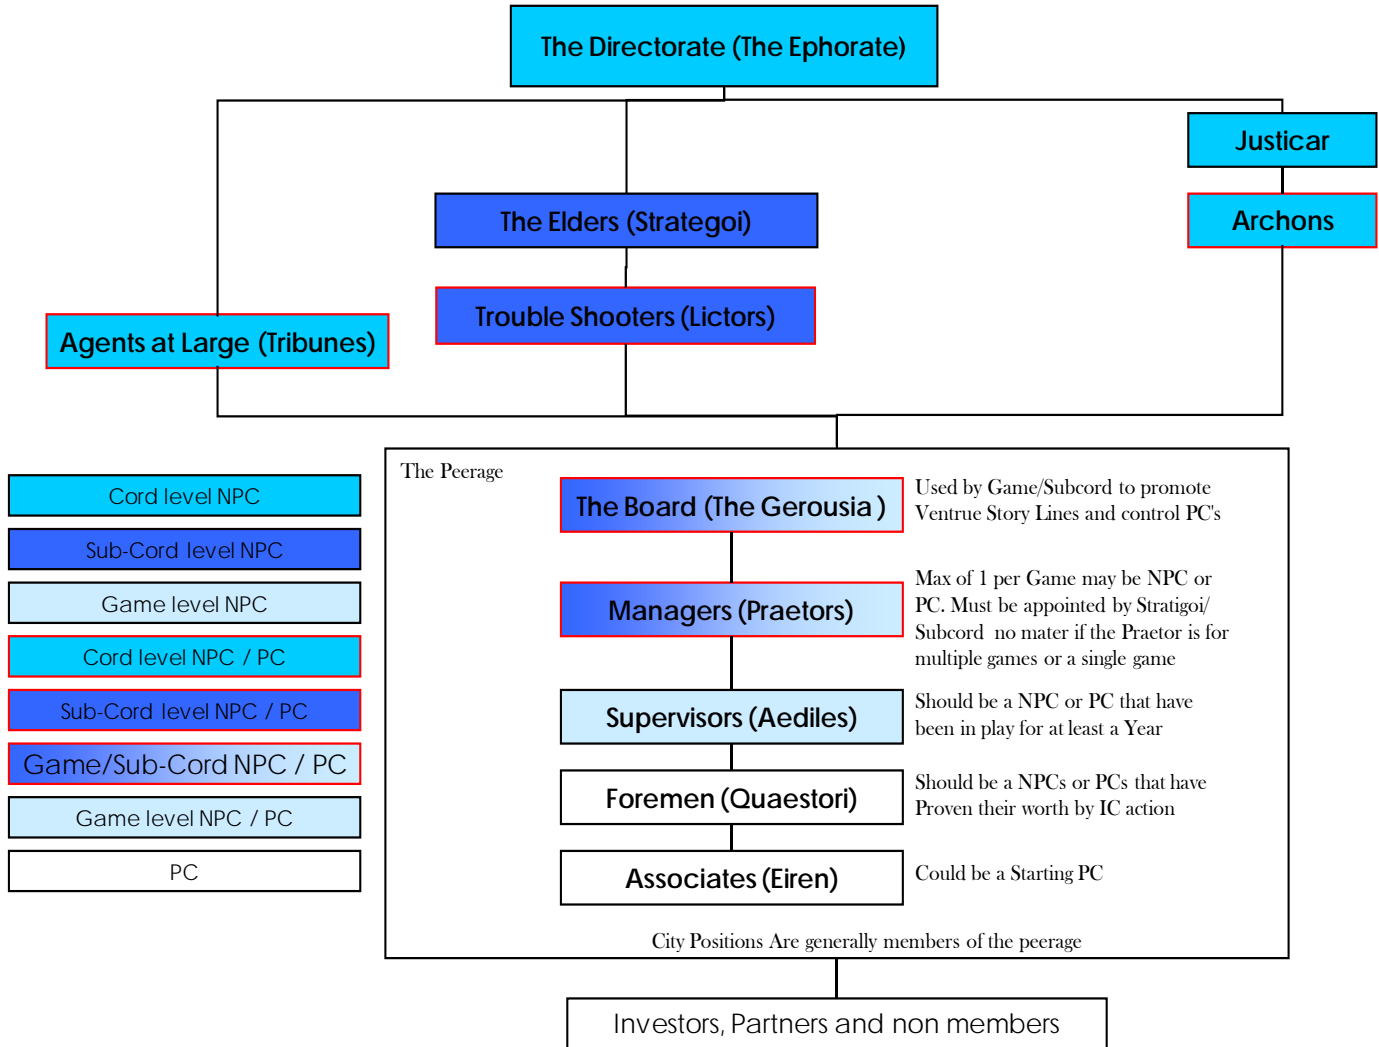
The Directorate (The Ephorate)

Justicar

Archons

The Elders (Strategoi)

Trouble Shooters (Lictors)

Agents at Large (Tribunes)

Cord level NPC

Sub-Cord level NPC

Game level NPC

Cord level NPC / PC

Sub-Cord level NPC / PC

Game/Sub-Cord NPC / PC

Game level NPC / PC

PC

The Peerage

The Board (The Gerousia )

Used by Game/Subcord to promote Ventrue Story Lines and control PC's

Managers (Praetors)

Max of 1 per Game may be NPC or PC. Must be appointed by Stratigoi/ Subcord no mater if the Praetor is for multiple games or a single game

Supervisors (Aediles)

Should be a NPC or PC that have been in play for at least a Year

Foremen (Quaestori)

Should be a NPCs or PCs that have Proven their worth by IC action

Associates (Eiren)

Could be a Starting PC

City Positions Are generally members of the peerage

Investors, Partners and non members